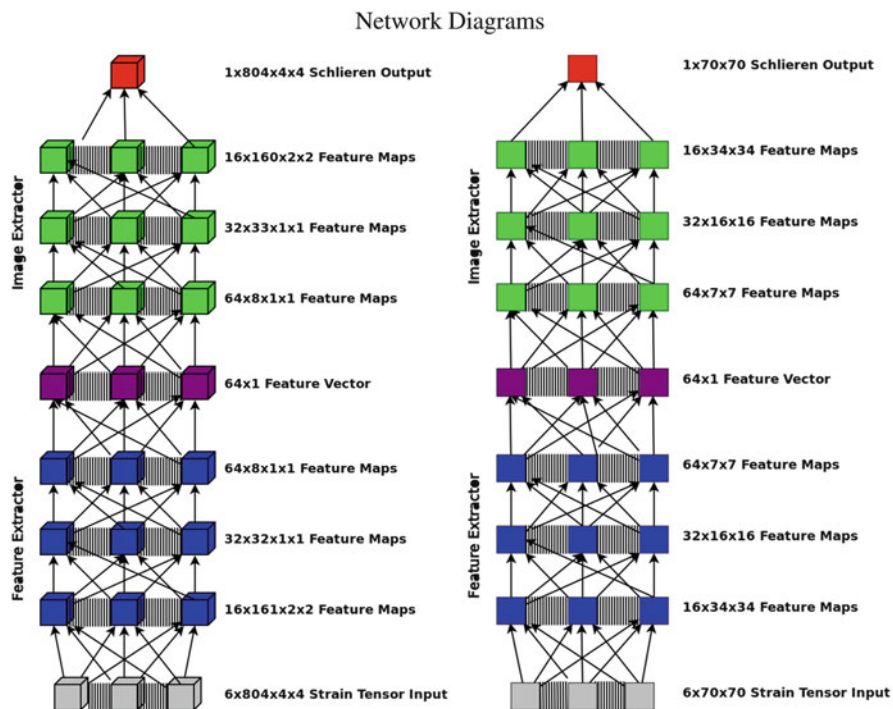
Network Diagrams

Image Extractor

Feature Extractor

1x804x4x4 Schlieren Output

16x160x2x2 Feature Maps

32x33x1x1 Feature Maps

64x8x1x1 Feature Maps

64x1 Feature Vector

64x8x1x1 Feature Maps

32x32x1x1 Feature Maps

16x161x2x2 Feature Maps

6x804x4x4 Strain Tensor Input

Image Extractor

Feature Extractor

1x70x70 Schlieren Output

16x34x34 Feature Maps

32x16x16 Feature Maps

64x7x7 Feature Maps

64x1 Feature Vector

64x7x7 Feature Maps

32x16x16 Feature Maps

16x34x34 Feature Maps

6x70x70 Strain Tensor Input